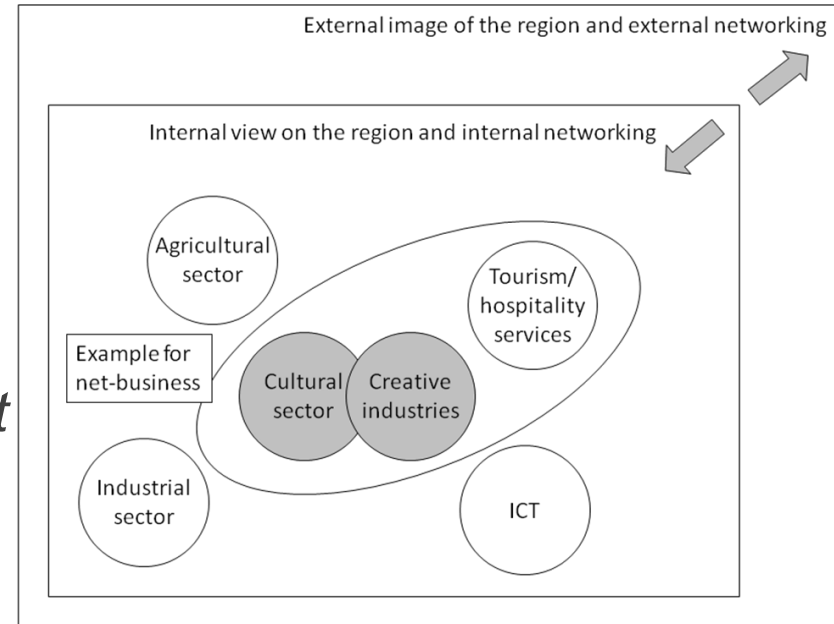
External image of the region and external networking

Internal view on the region and internal networking

Agricultural sector

Tourism/ hospitality services

Example for net-business

Cultural sector

Creative industries

t

Industrial sector

ICT